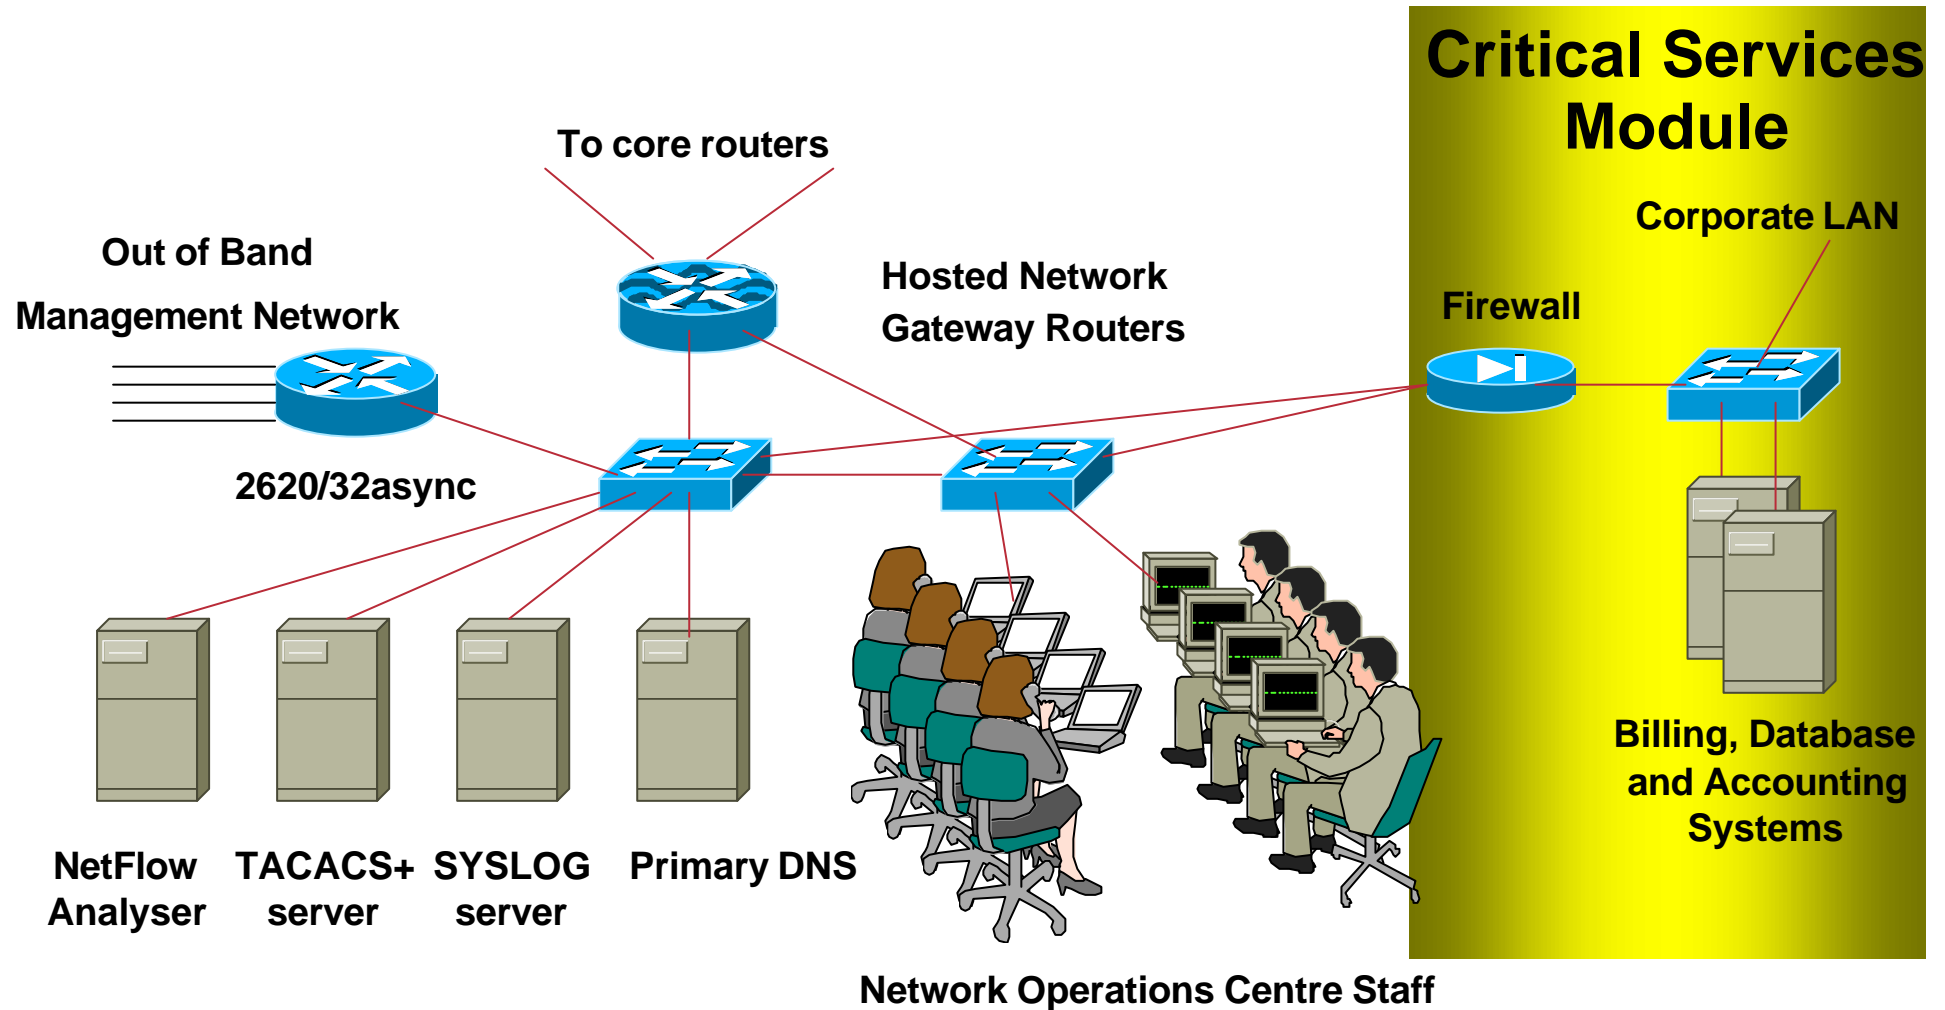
Critical Services Module

To core routers

Out of Band

Management Network

Hosted Network Gateway Routers

Corporate LAN

Firewall

2620/32async

Billing, Database and Accounting Systems

NetFlow Analyser

TACACS+ server

SYSLOG server

Primary DNS

Network Operations Centre Staff